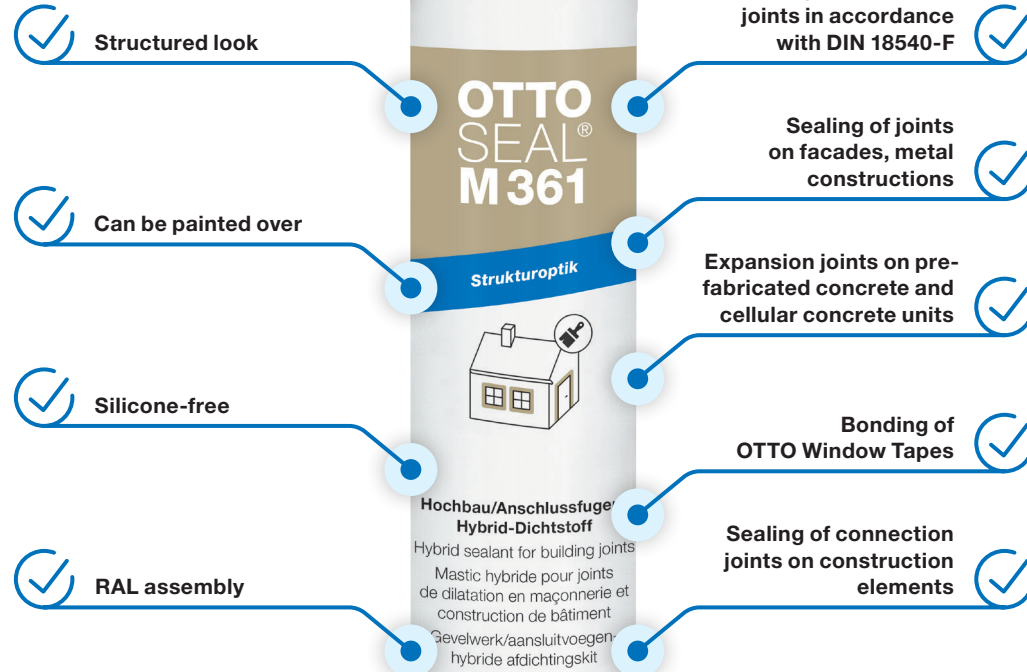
Structured look

Can be painted over

Silicone-free

RAL assembly

joints in accordance with DIN 18540-F

Sealing of joints on facades, metal constructions

Expansion joints on prefabricated concrete and cellular concrete units

Bonding of OTTO Window Tapes

Sealing of connection joints on construction elements

OTTO SEAL® M 361

Strukturoptik

Hochbau/Anschlussfugen
Hybrid-Dichtstoff
Hybrid sealant for building joints
Mastic hybride pour joints de dilatation en maçonnerie et construction de bâtiment
Gevelwerk/aansluitvoegen-hybride afdichtingskit